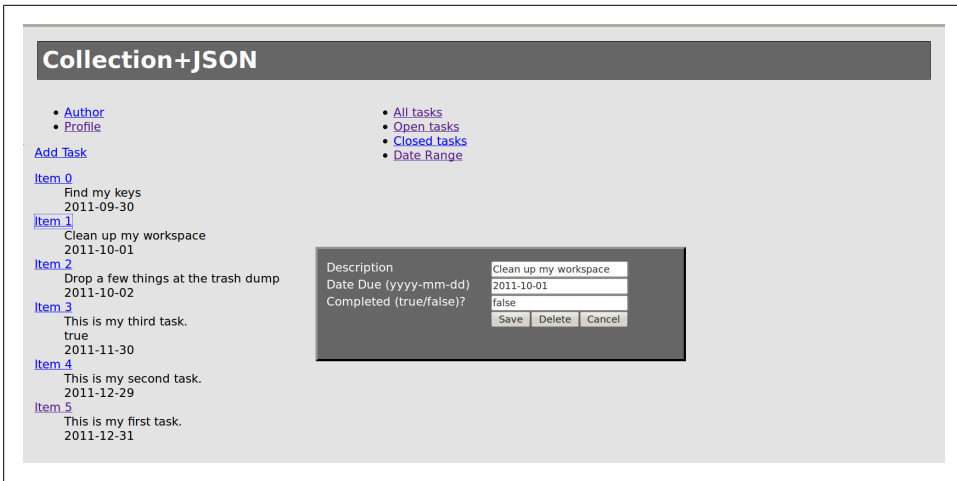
Collection+JSON

- Author
- Profile

- All tasks
- Open tasks
- Closed tasks
- Date Range

Add Task

Item 0
Find my keys
2011-09-30

Item 1
Clean up my workspace
2011-10-01

Item 2
Drop a few things at the trash dump
2011-10-02

Item 3
This is my third task.
true
2011-11-30

Item 4
This is my second task.
2011-12-29

Item 5
This is my first task.
2011-12-31

Description: Clean up my workspace
Date Due (yyyy-mm-dd): 2011-10-01
Completed (true/false)?: false

Save | Delete | Cancel